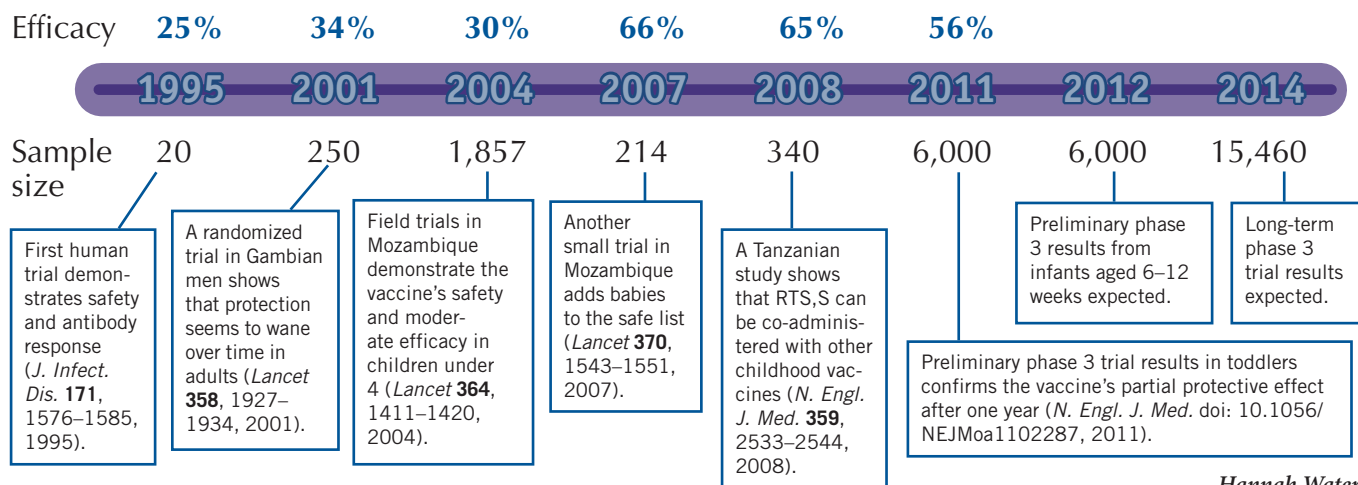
Efficacy 25% 34% 30% 66% 65% 56%

1995 2001 2004 2007 2008 2011 2012 2014

Sample size 20 250 1,857 214 340 6,000 6,000 15,460

First human trial demonstrates safety and antibody response (*J. Infect. Dis.* **171**, 1576–1585, 1995).

A randomized trial in Gambian men shows that protection seems to wane over time in adults (*Lancet* **358**, 1927–1934, 2001).

Field trials in Mozambique demonstrate the vaccine's safety and moderate efficacy in children under 4 (*Lancet* **364**, 1411–1420, 2004).

Another small trial in Mozambique adds babies to the safe list (*Lancet* **370**, 1543–1551, 2007).

A Tanzanian study shows that RTS,S can be co-administered with other childhood vaccines (*N. Engl. J. Med.* **359**, 2533–2544, 2008).

Preliminary phase 3 results from infants aged 6–12 weeks expected.

Long-term phase 3 trial results expected.

Preliminary phase 3 trial results in toddlers confirms the vaccine's partial protective effect after one year (*N. Engl. J. Med.* doi: 10.1056/NEJMoa1102287, 2011).

Hannah Water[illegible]